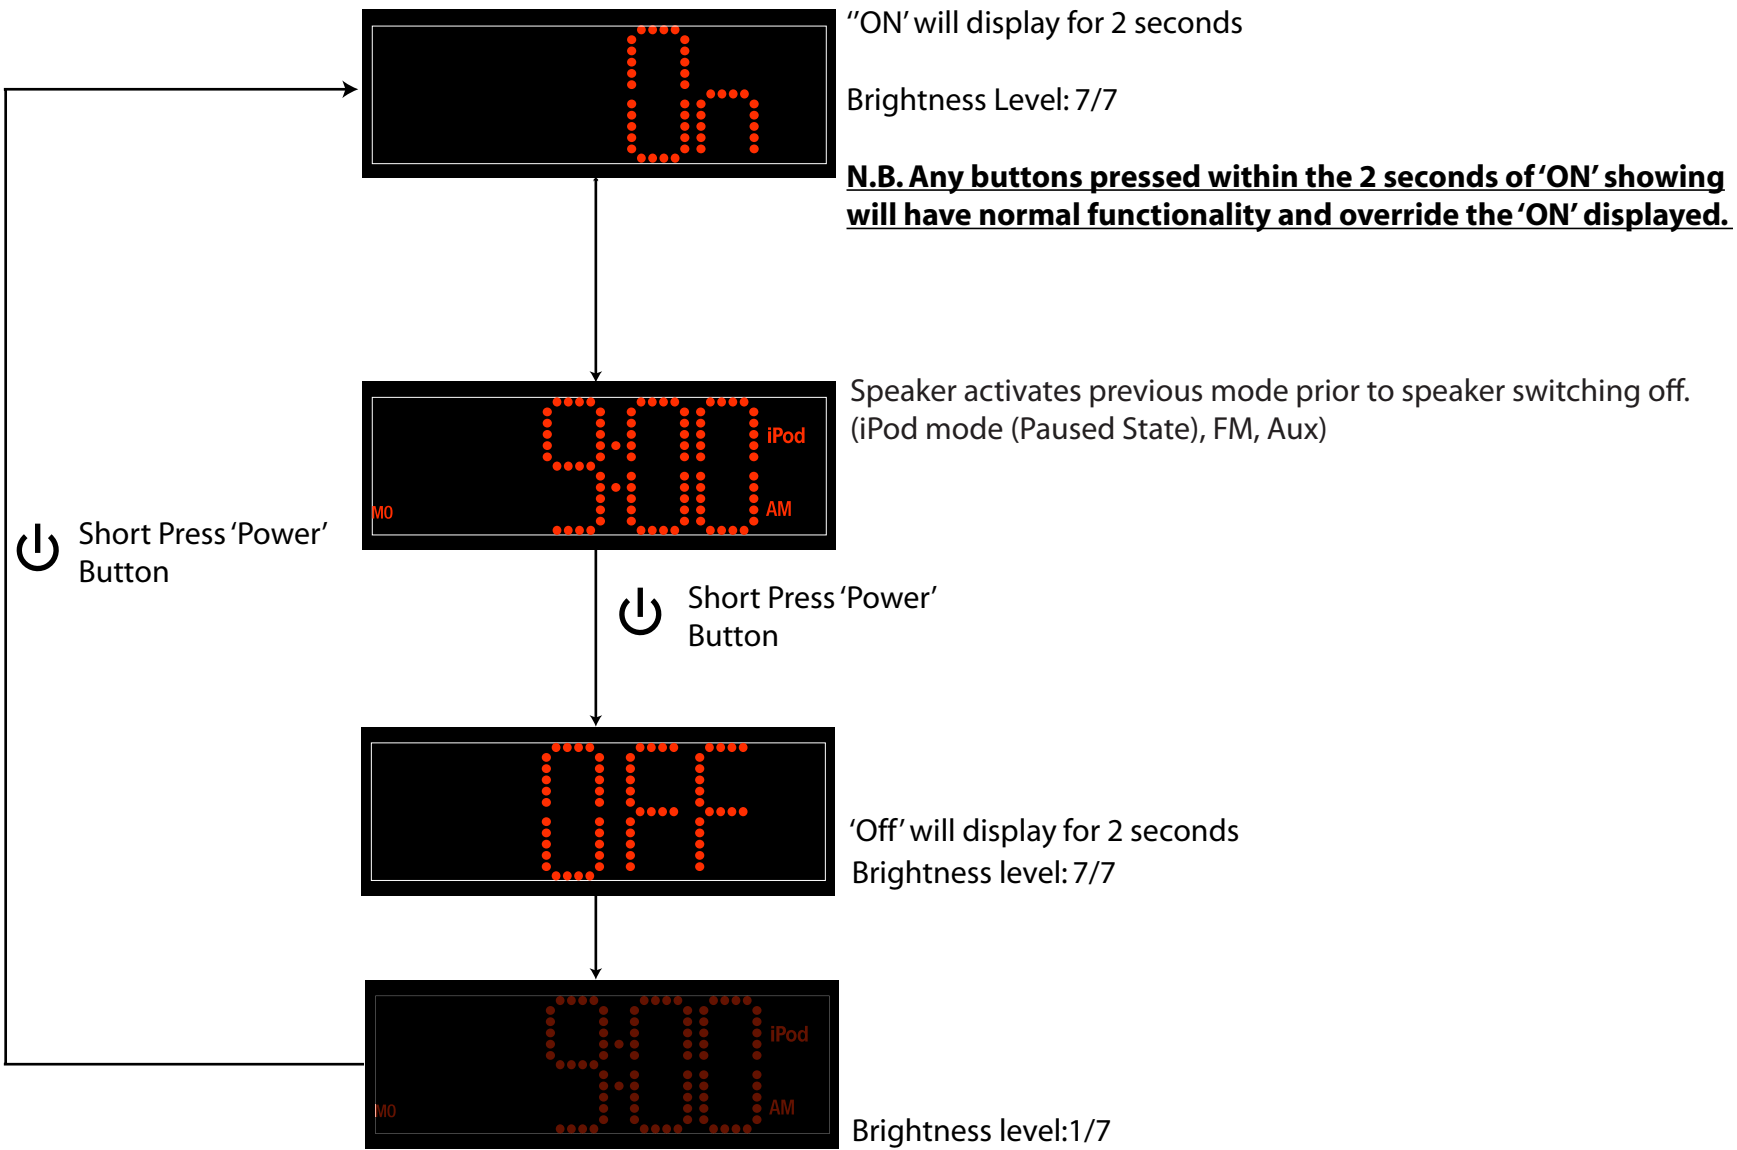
On

''ON' will display for 2 seconds

Brightness Level: 7/7

N.B. Any buttons pressed within the 2 seconds of 'ON' showing will have normal functionality and override the 'ON' displayed.

9:00 iPod AM MO

Speaker activates previous mode prior to speaker switching off. (iPod mode (Paused State), FM, Aux)

Short Press 'Power' Button

Short Press 'Power' Button

OFF

'Off' will display for 2 seconds
Brightness level: 7/7

9:00 iPod AM MO

Brightness level:1/7